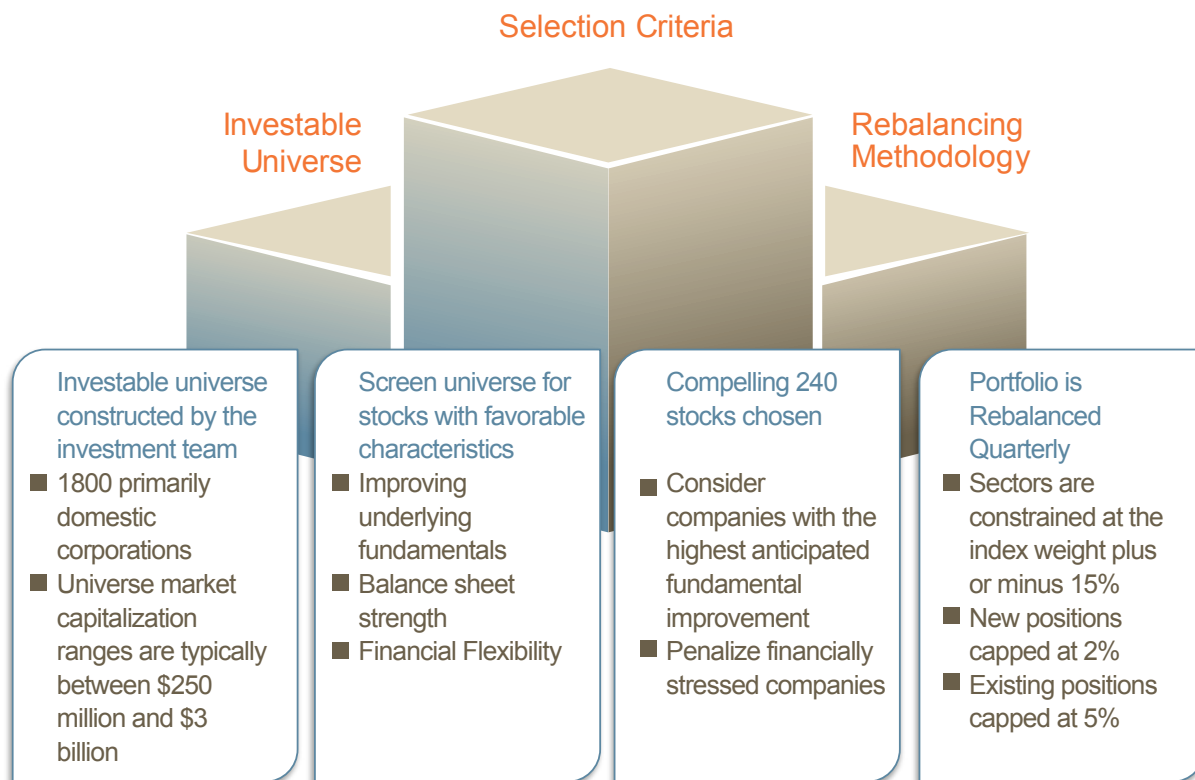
Selection Criteria

Investable Universe

Rebalancing Methodology

Investable universe constructed by the investment team

- 1800 primarily domestic corporations
- Universe market capitalization ranges are typically between $250 million and $3 billion

Screen universe for stocks with favorable characteristics

- Improving underlying fundamentals
- Balance sheet strength
- Financial Flexibility

Compelling 240 stocks chosen

- Consider companies with the highest anticipated fundamental improvement
- Penalize financially stressed companies

Portfolio is Rebalanced Quarterly

- Sectors are constrained at the index weight plus or minus 15%
- New positions capped at 2%
- Existing positions capped at 5%